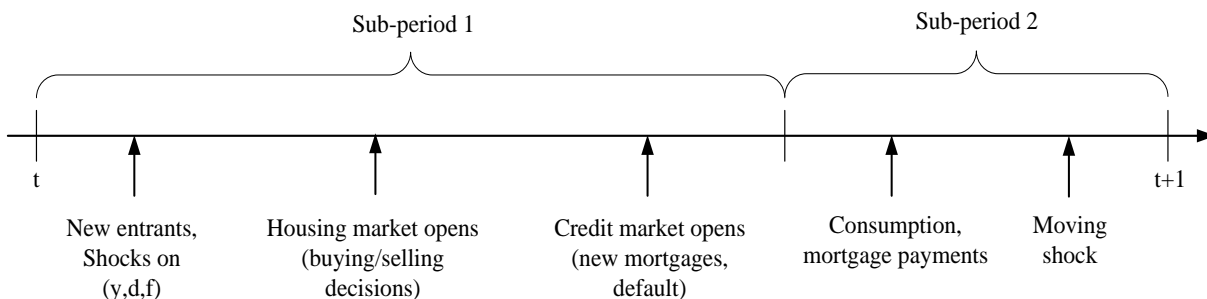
Sub-period 1

Sub-period 2

t

t+1

New entrants, Shocks on (y,d,f)

Housing market opens (buying/selling decisions)

Credit market opens (new mortgages, default)

Consumption, mortgage payments

Moving shock